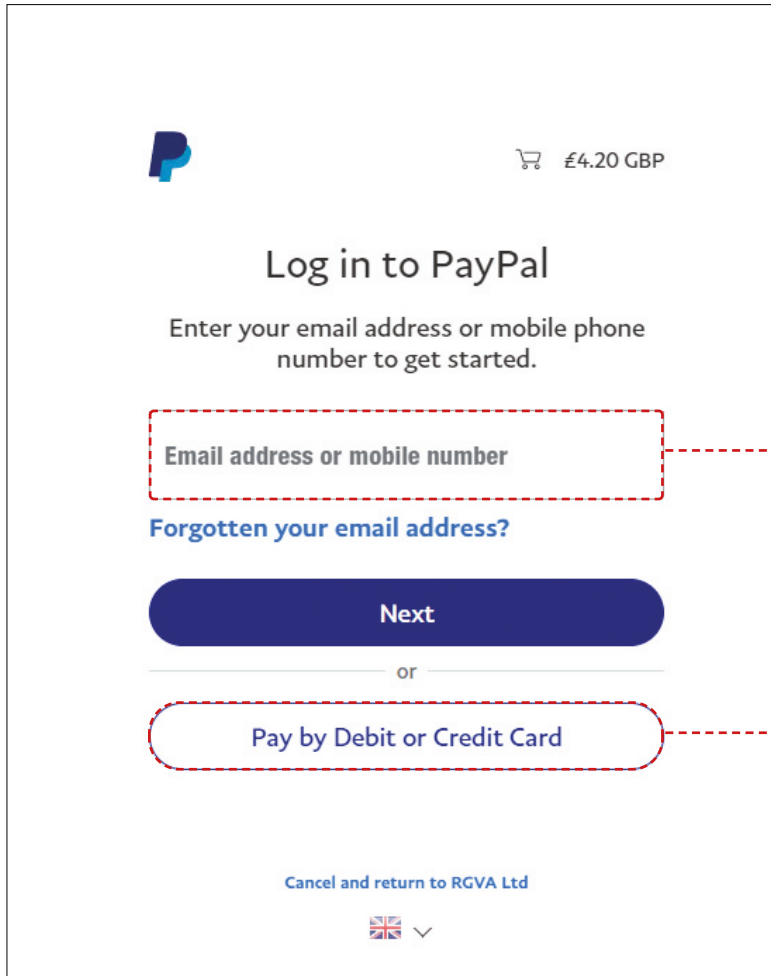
£4.20 GBP

Log in to PayPal

Enter your email address or mobile phone number to get started.

Email address or mobile number

Forgotten your email address?

Next

or

Pay by Debit or Credit Card

Cancel and return to RGVA Ltd